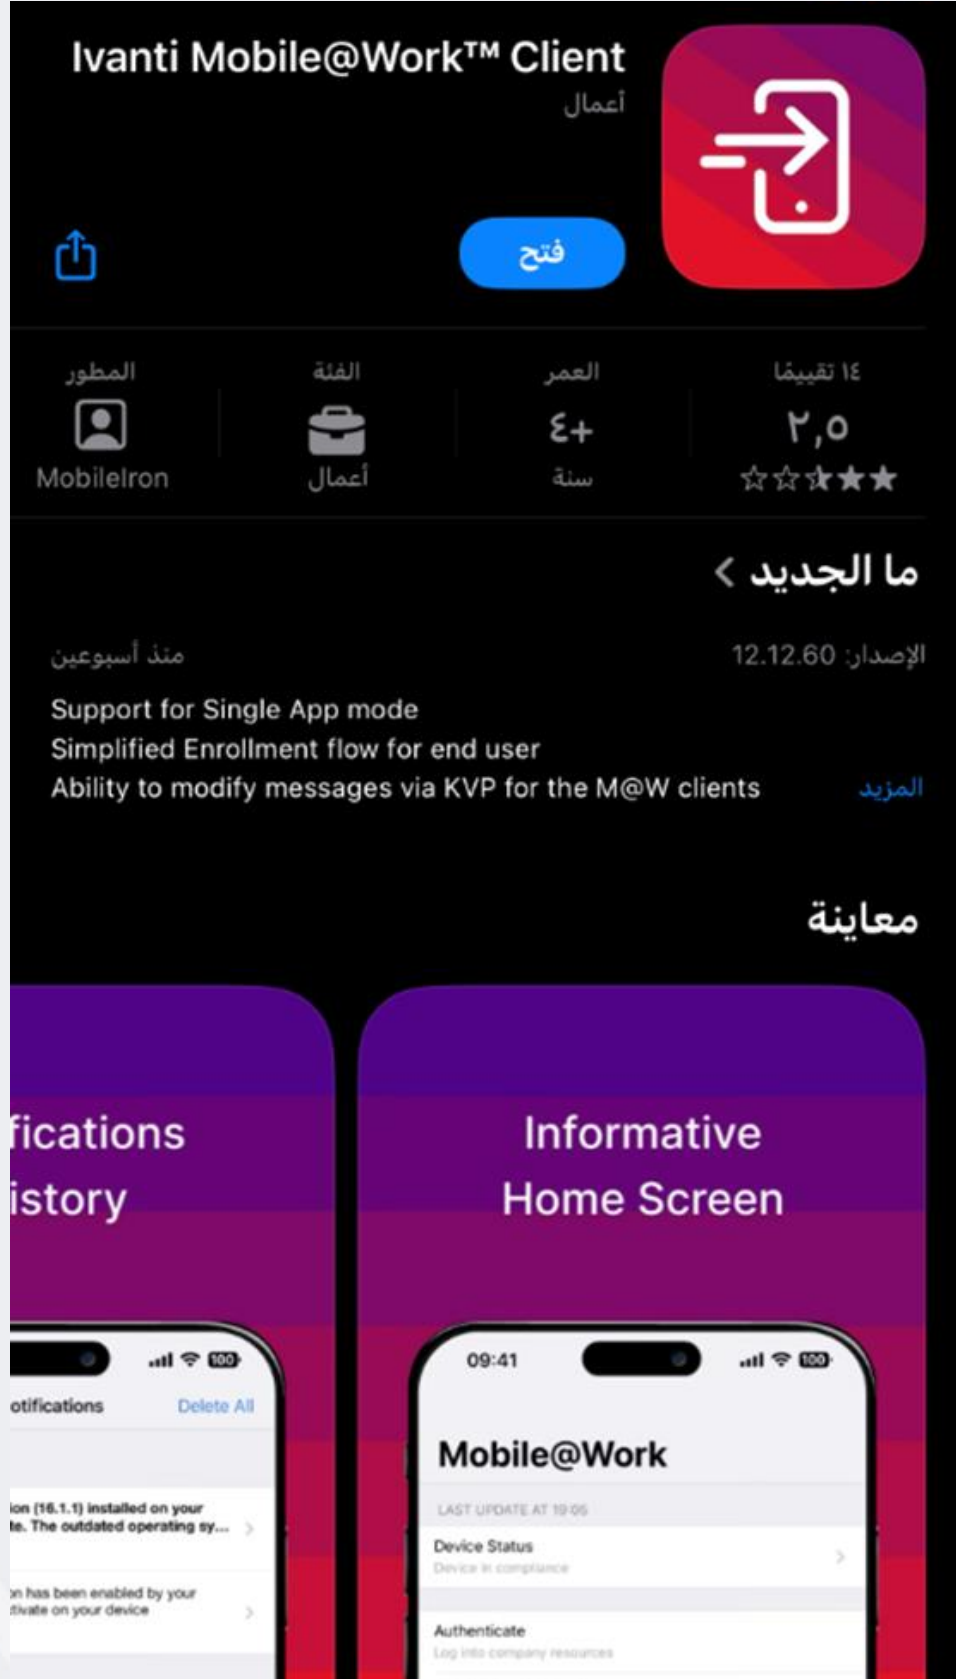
Ivanti Mobile@Work™ Client
أعمال

فتح

١٤ تقييمًا
٢,٥
★★☆☆☆

العمر
٤+
سنة

الفئة
أعمال

المطور
MobileIron

ما الجديد >

الإصدار 12.12.60
منذ أسبوعين

Support for Single App mode
Simplified Enrollment flow for end user
Ability to modify messages via KVP for the M@W clients
المزيد

معاينة

Informative Home Screen

09:41
100
Mobile@Work
LAST UPDATE AT 19:06
Device Status
Device in compliance
Authenticate
Log into company resources

fications
istory

100
otifications
Delete All
ion (16.1.1) installed on your
te. The outdated operating sy...
n has been enabled by your
tivate on your device